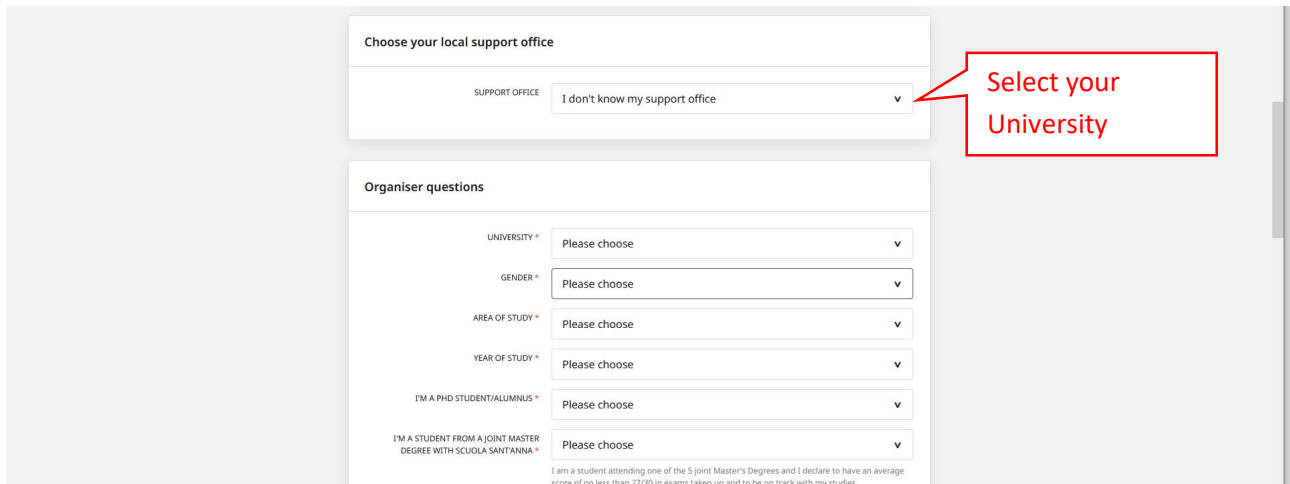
Choose your local support office

SUPPORT OFFICE
I don't know my support office v

Select your University

Organiser questions

UNIVERSITY *
Please choose v

GENDER *
Please choose v

AREA OF STUDY *
Please choose v

YEAR OF STUDY *
Please choose v

I'M A PHD STUDENT/ALUMNUS *
Please choose v

I'M A STUDENT FROM A JOINT MASTER DEGREE WITH SCUOLA SANT'ANNA *
Please choose v

I am a student attending one of the 5 joint Master's Degrees and I declare to have an average score of no less than 27/30 in exams taken up and to be on track with my studies